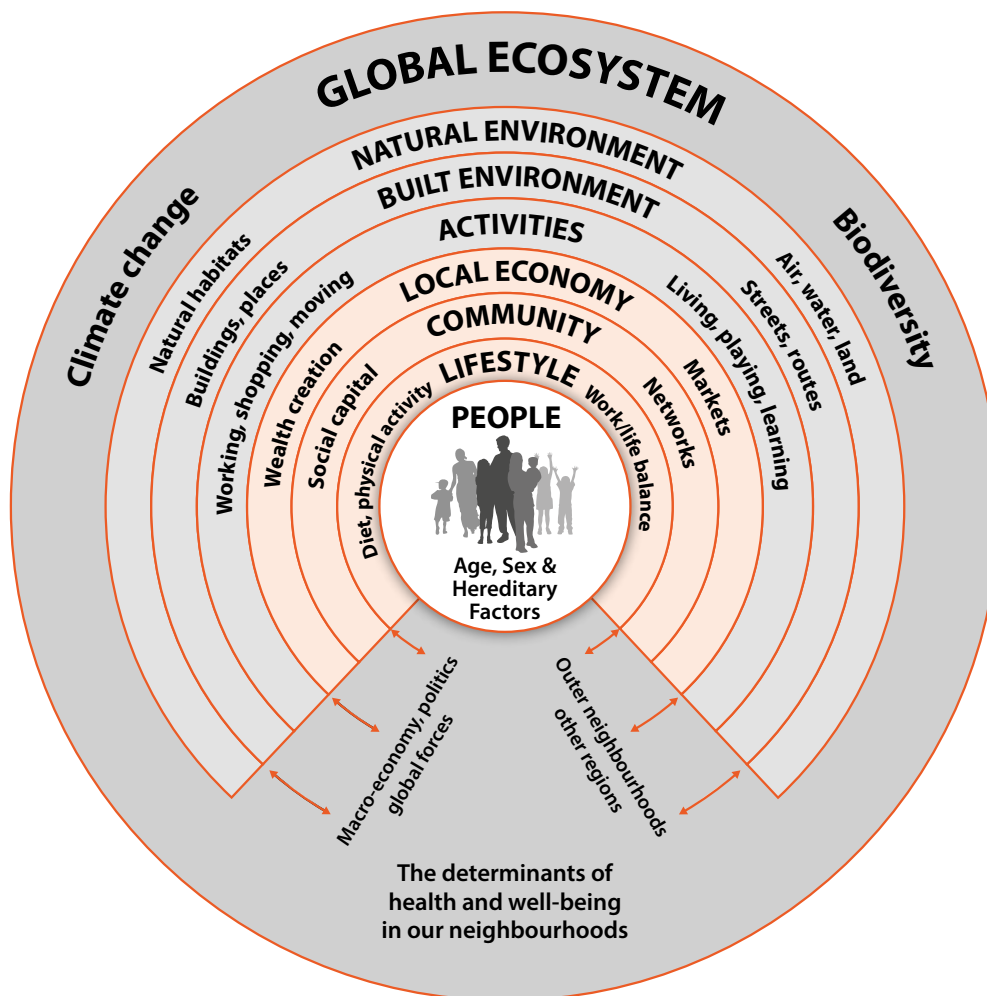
GLOBAL ECOSYSTEM

Climate change

Biodiversity

NATURAL ENVIRONMENT

Natural habitats

Air, water, land

BUILT ENVIRONMENT

Buildings, places

Streets, routes

ACTIVITIES

Working, shopping, moving

Living, playing, learning

LOCAL ECONOMY

Wealth creation

Markets

COMMUNITY

Social capital

Networks

LIFESTYLE

Diet, physical activity

Work/life balance

PEOPLE

Age, Sex & Hereditary Factors

Macro-economy, politics global forces

Outer neighbourhoods other regions

The determinants of health and well-being in our neighbourhoods